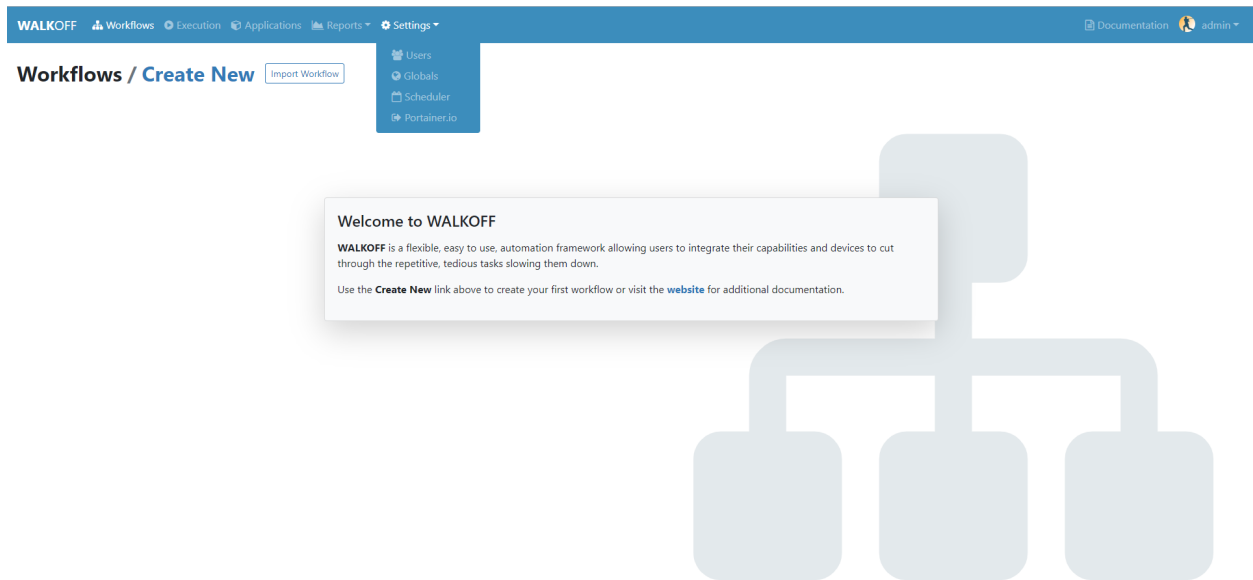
WALKOFF Workflows Execution Applications Reports Settings Documentation admin

Users
Globals
Scheduler
Portainer.io

Workflows / Create New Import Workflow

Welcome to WALKOFF

WALKOFF is a flexible, easy to use, automation framework allowing users to integrate their capabilities and devices to cut through the repetitive, tedious tasks slowing them down.

Use the Create New link above to create your first workflow or visit the website for additional documentation.